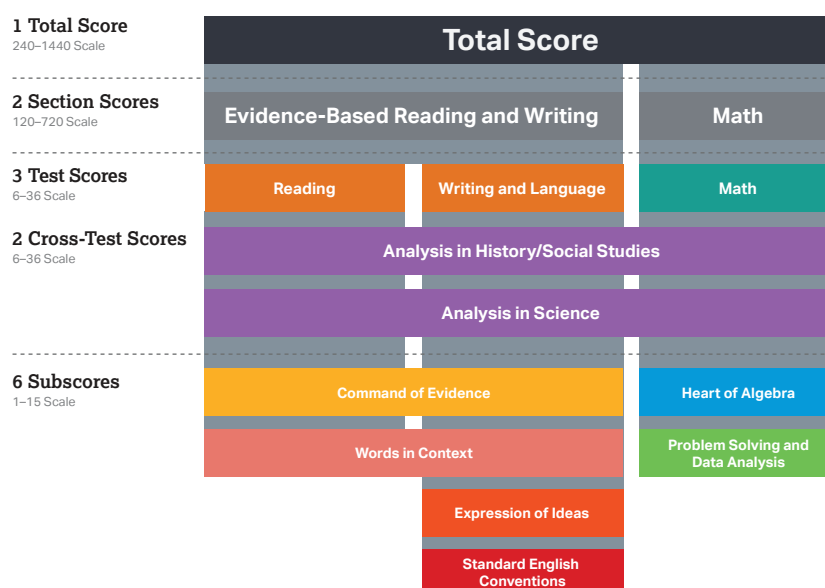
1 Total Score
240–1440 Scale

Total Score

2 Section Scores
120–720 Scale

Evidence-Based Reading and Writing

Math

3 Test Scores
6–36 Scale

Reading

Writing and Language

Math

2 Cross-Test Scores
6–36 Scale

Analysis in History/Social Studies

Analysis in Science

6 Subscores
1–15 Scale

Command of Evidence

Heart of Algebra

Words in Context

Problem Solving and Data Analysis

Expression of Ideas

Standard English Conventions